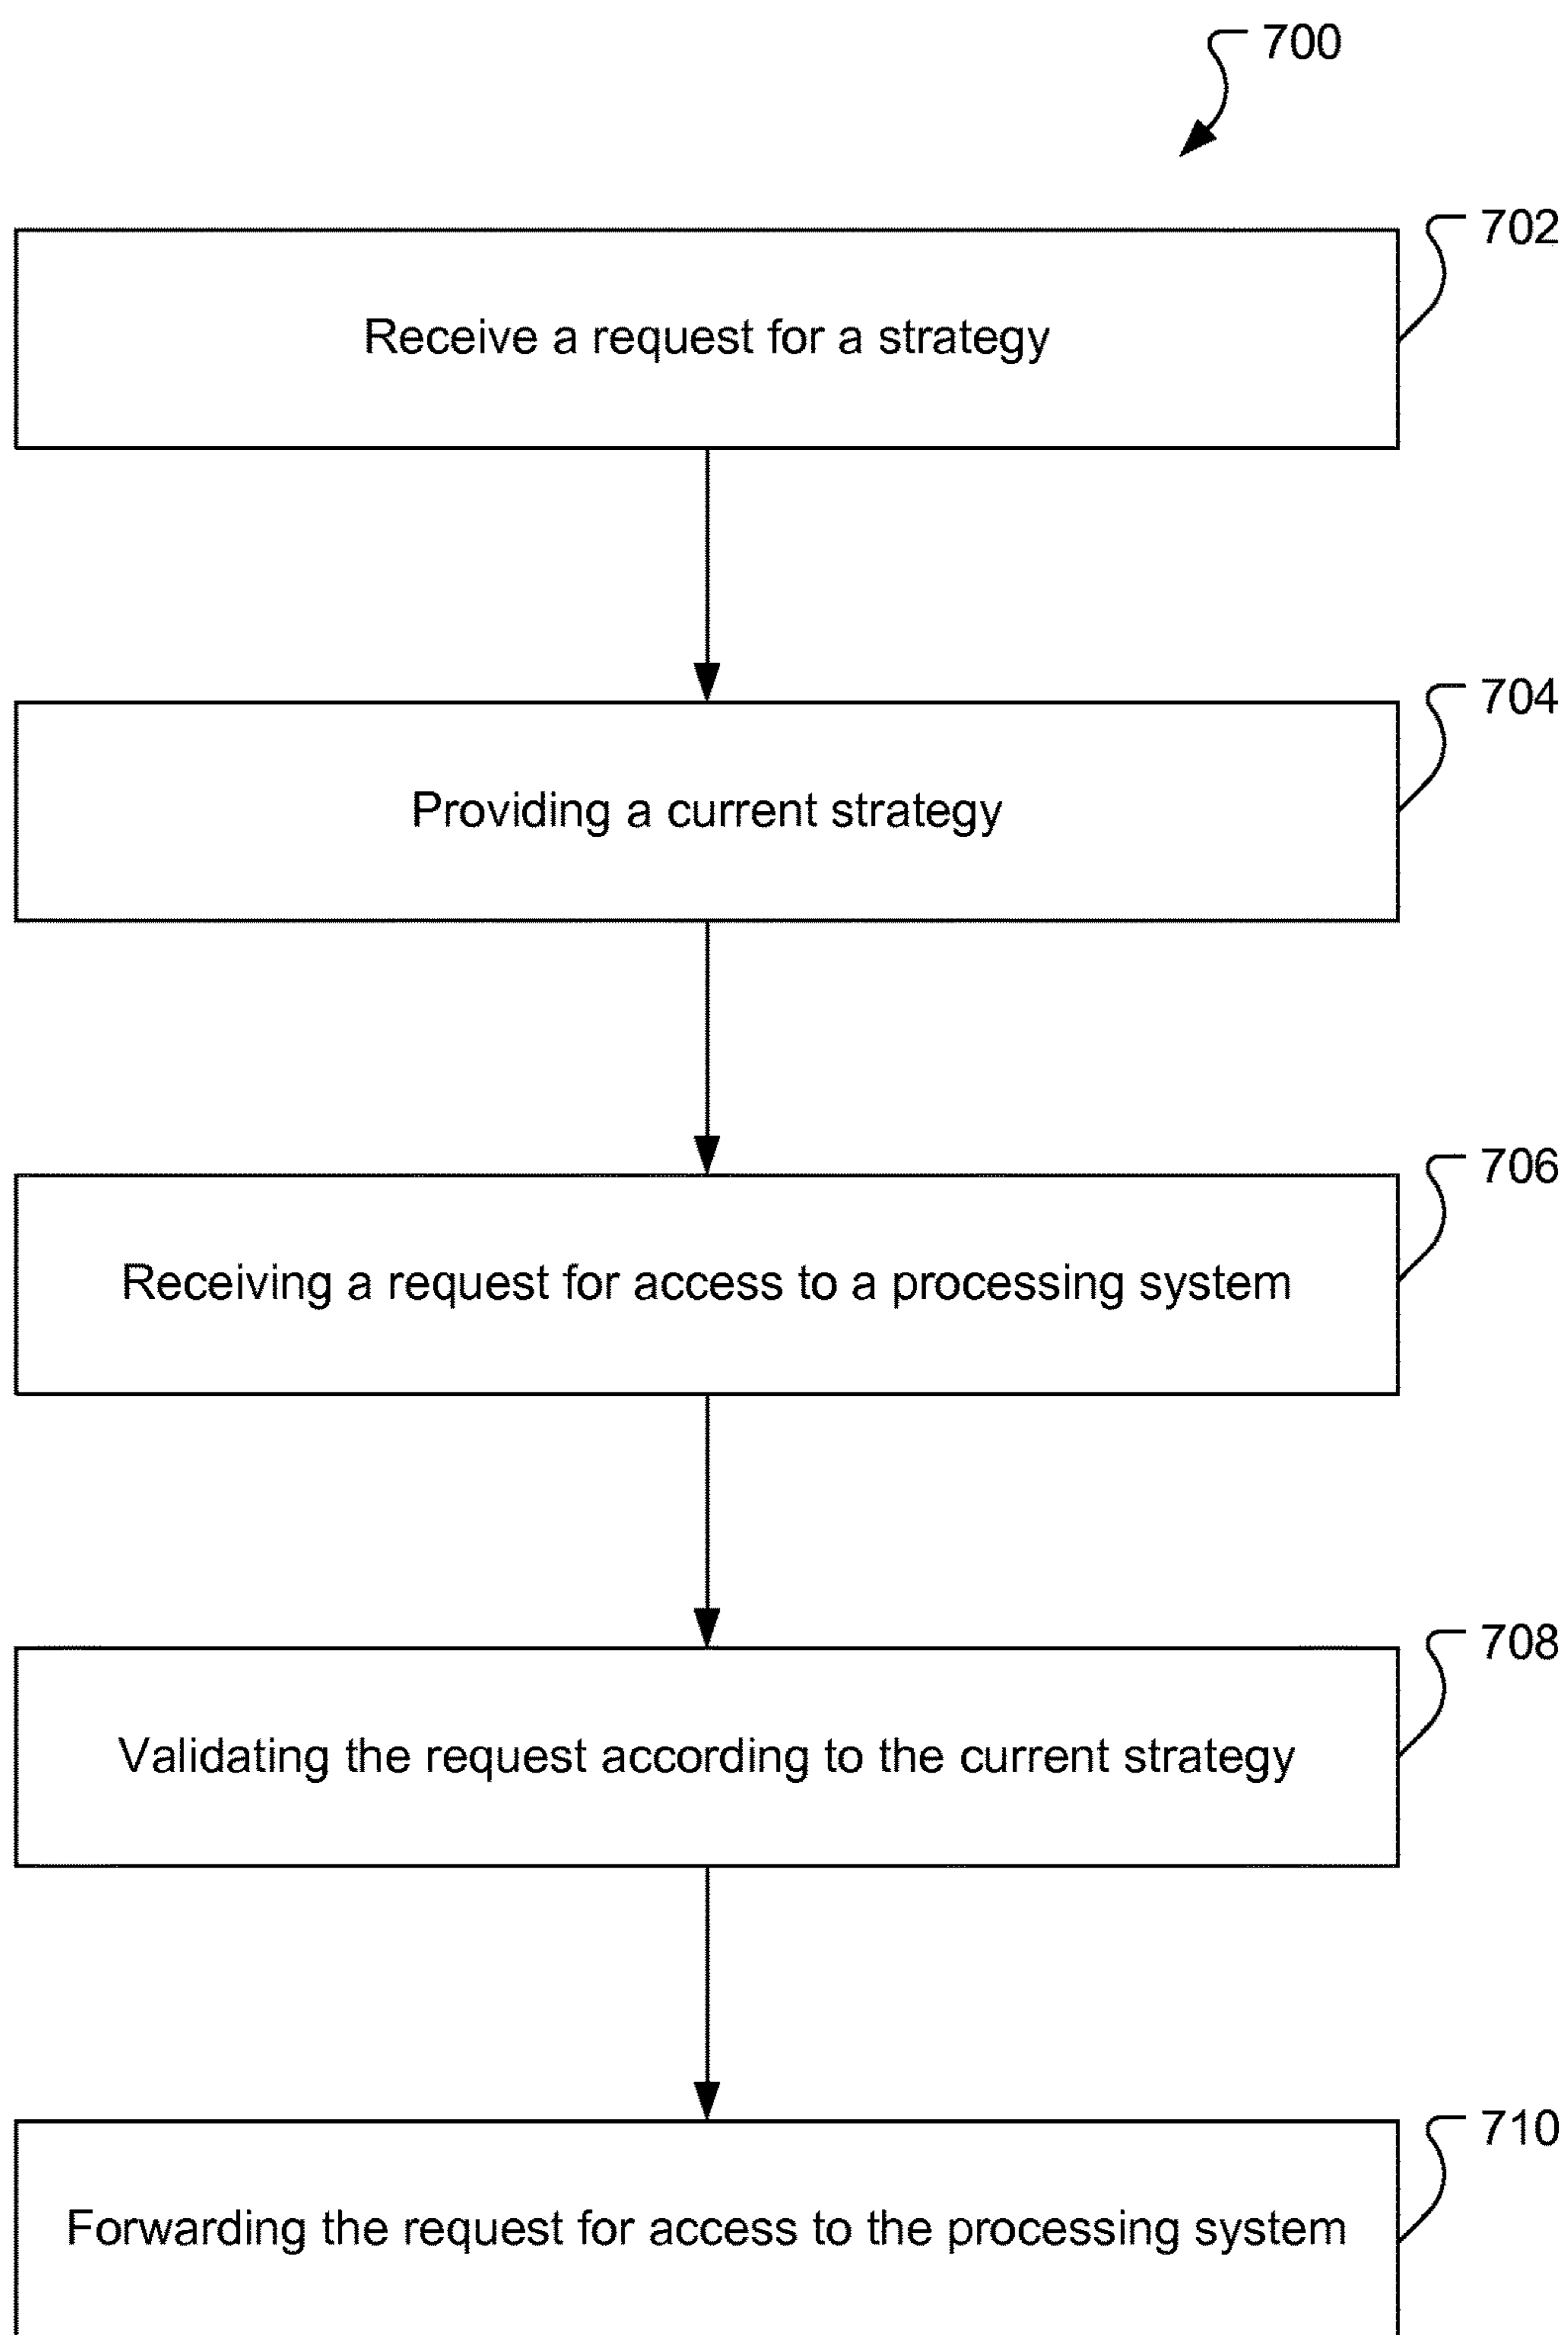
700

702

Receive a request for a strategy

704

Providing a current strategy

706

Receiving a request for access to a processing system

708

Validating the request according to the current strategy

710

Forwarding the request for access to the processing system